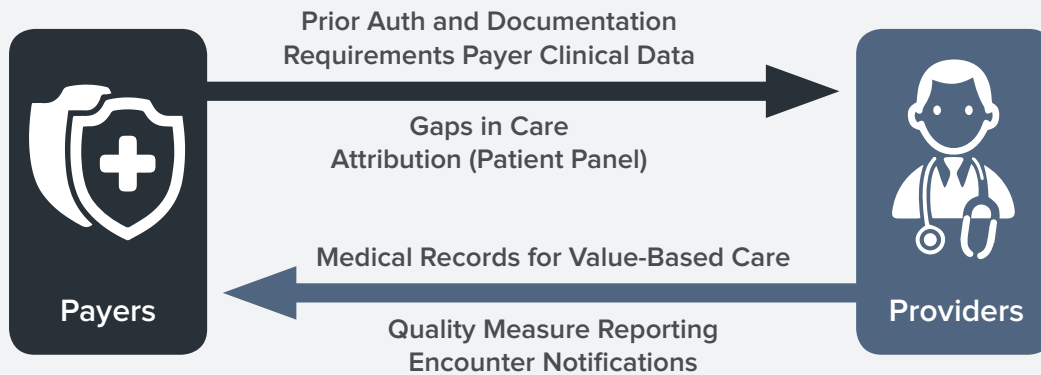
Prior Auth and Documentation Requirements Payer Clinical Data

Gaps in Care
Attribution (Patient Panel)

Medical Records for Value-Based Care

Quality Measure Reporting
Encounter Notifications

Payers

Providers